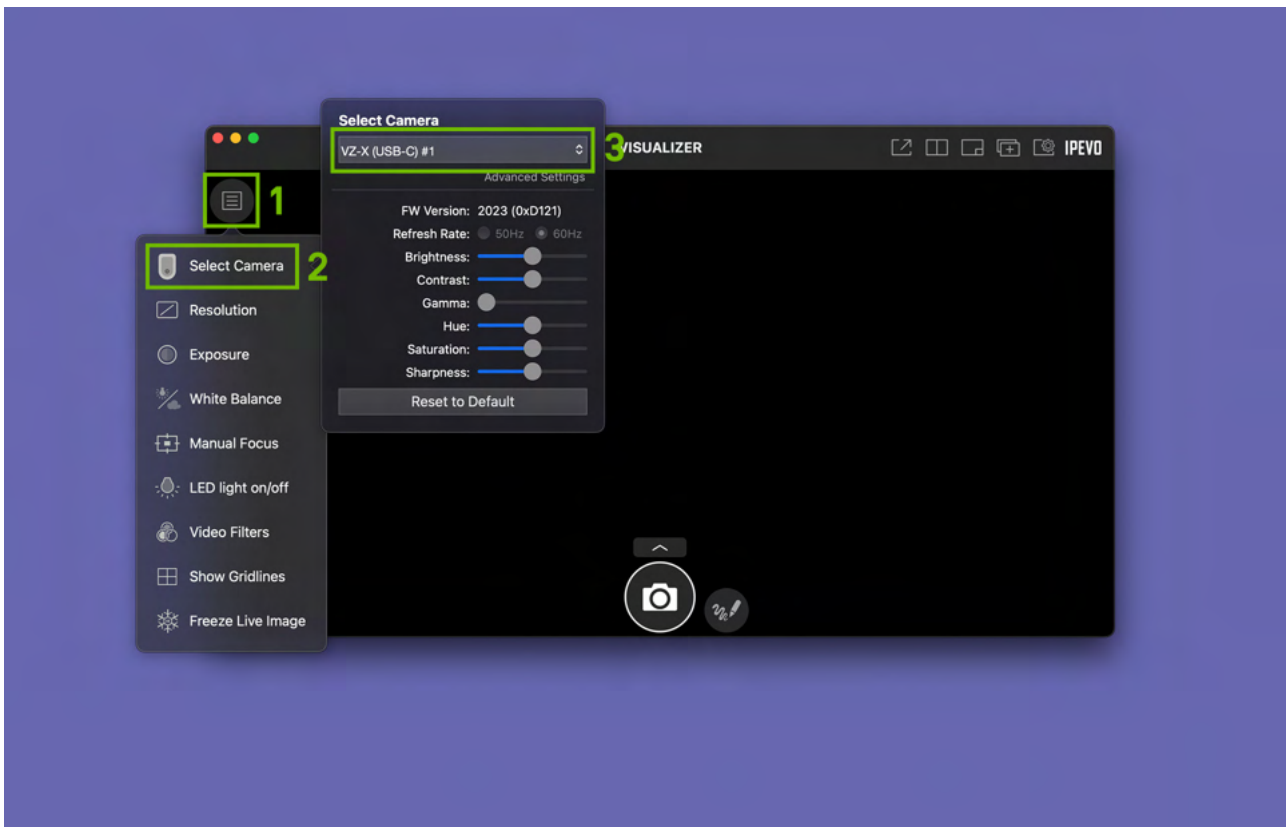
Select Camera
VZ-X (USB-C) #1
3
VISUALIZER
IPEVO
Advanced Settings
1
FW Version: 2023 (0xD121)
Refresh Rate: 50Hz 60Hz
Brightness:
Contrast:
Gamma:
Hue:
Saturation:
Sharpness:
Reset to Default
Select Camera
2
Resolution
Exposure
White Balance
Manual Focus
LED light on/off
Video Filters
Show Gridlines
Freeze Live Image